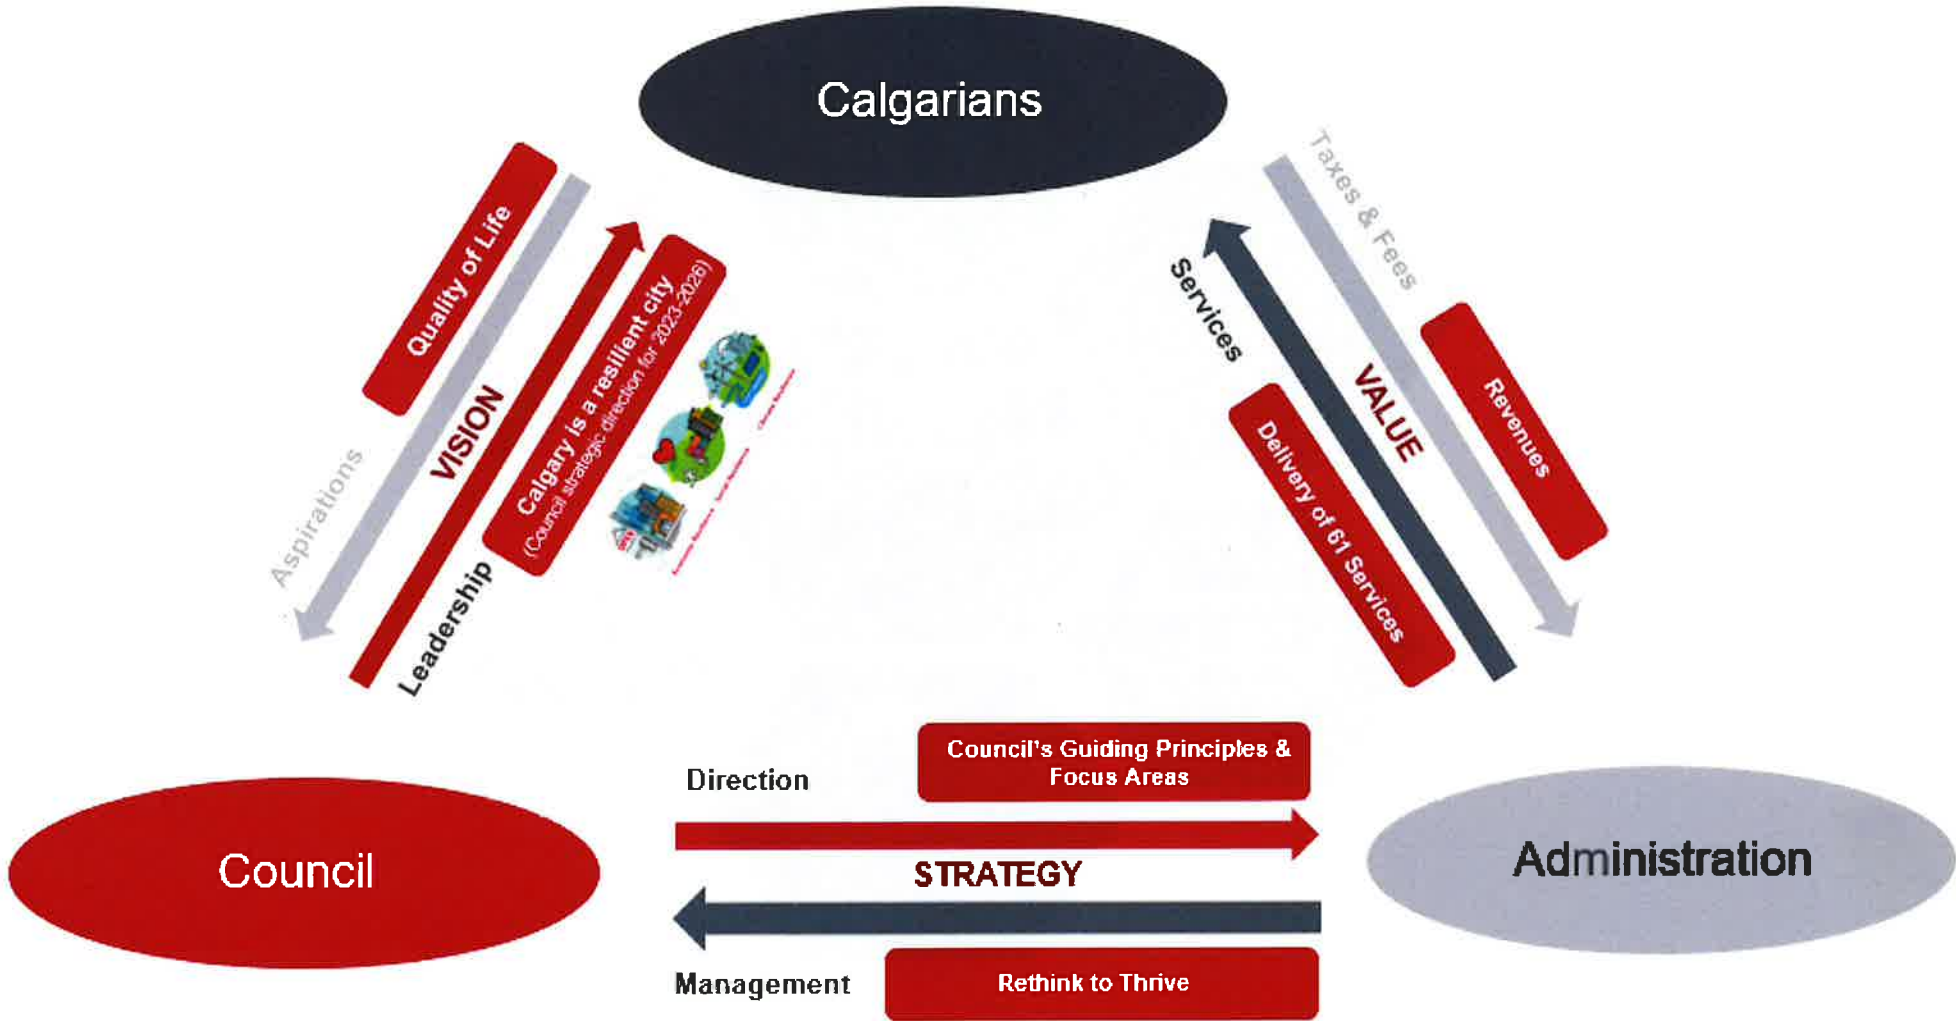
Calgarians

Quality of Life

Aspirations

VISION

Leadership

Calgary is a resilient city
(Council strategic direction for 2023-2026)

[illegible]

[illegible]

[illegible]

Taxes & Fees

Services

VALUE

Revenues

Delivery of 61 Services

Direction

Council's Guiding Principles & Focus Areas

Council

STRATEGY

Administration

Management

Rethink to Thrive